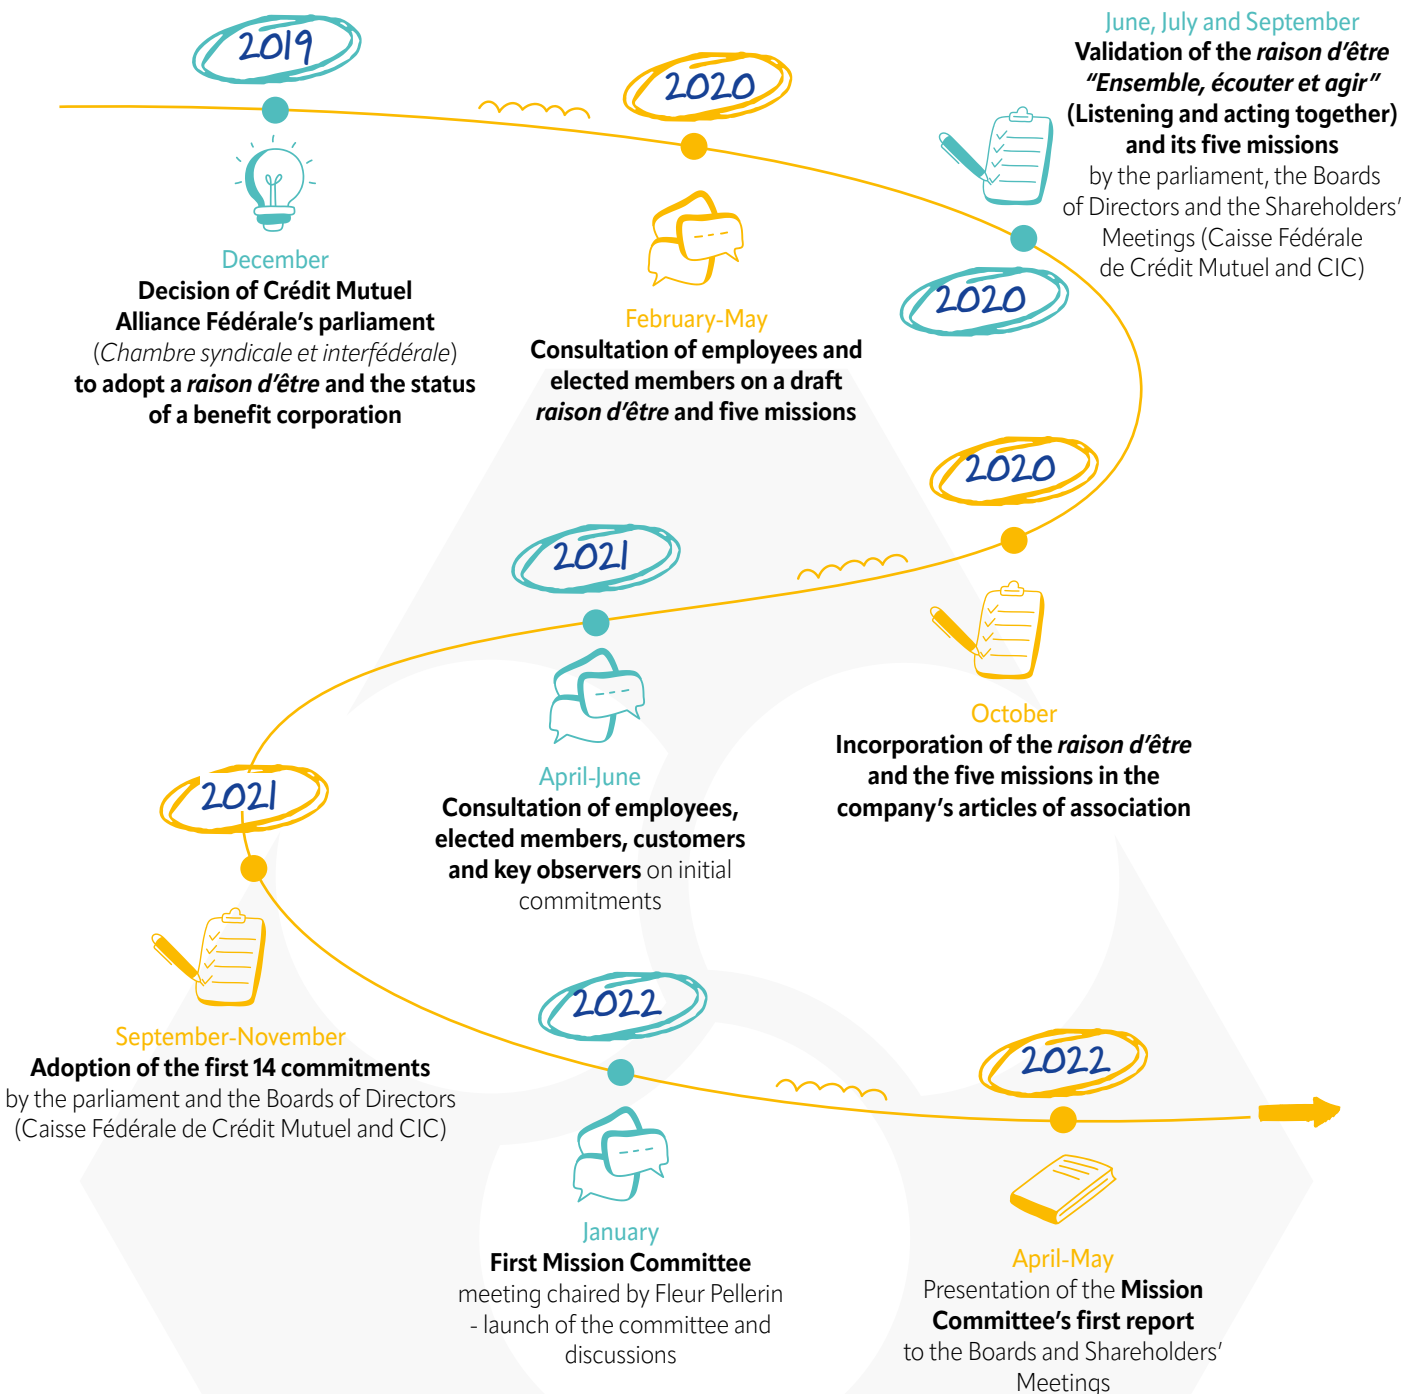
2019

December
Decision of Crédit Mutuel Alliance Fédérale's parliament (Chambre syndicale et interfédérale) to adopt a raison d'être and the status of a benefit corporation

2020

February-May
Consultation of employees and elected members on a draft raison d'être and five missions

June, July and September
Validation of the raison d'être "Ensemble, écouter et agir" (Listening and acting together) and its five missions by the parliament, the Boards of Directors and the Shareholders' Meetings (Caisse Fédérale de Crédit Mutuel and CIC)

2020

2020

October
Incorporation of the raison d'être and the five missions in the company's articles of association

2021

April-June
Consultation of employees, elected members, customers and key observers on initial commitments

2021

September-November
Adoption of the first 14 commitments by the parliament and the Boards of Directors (Caisse Fédérale de Crédit Mutuel and CIC)

2022

January
First Mission Committee meeting chaired by Fleur Pellerin - launch of the committee and discussions

2022

April-May
Presentation of the Mission Committee's first report to the Boards and Shareholders' Meetings